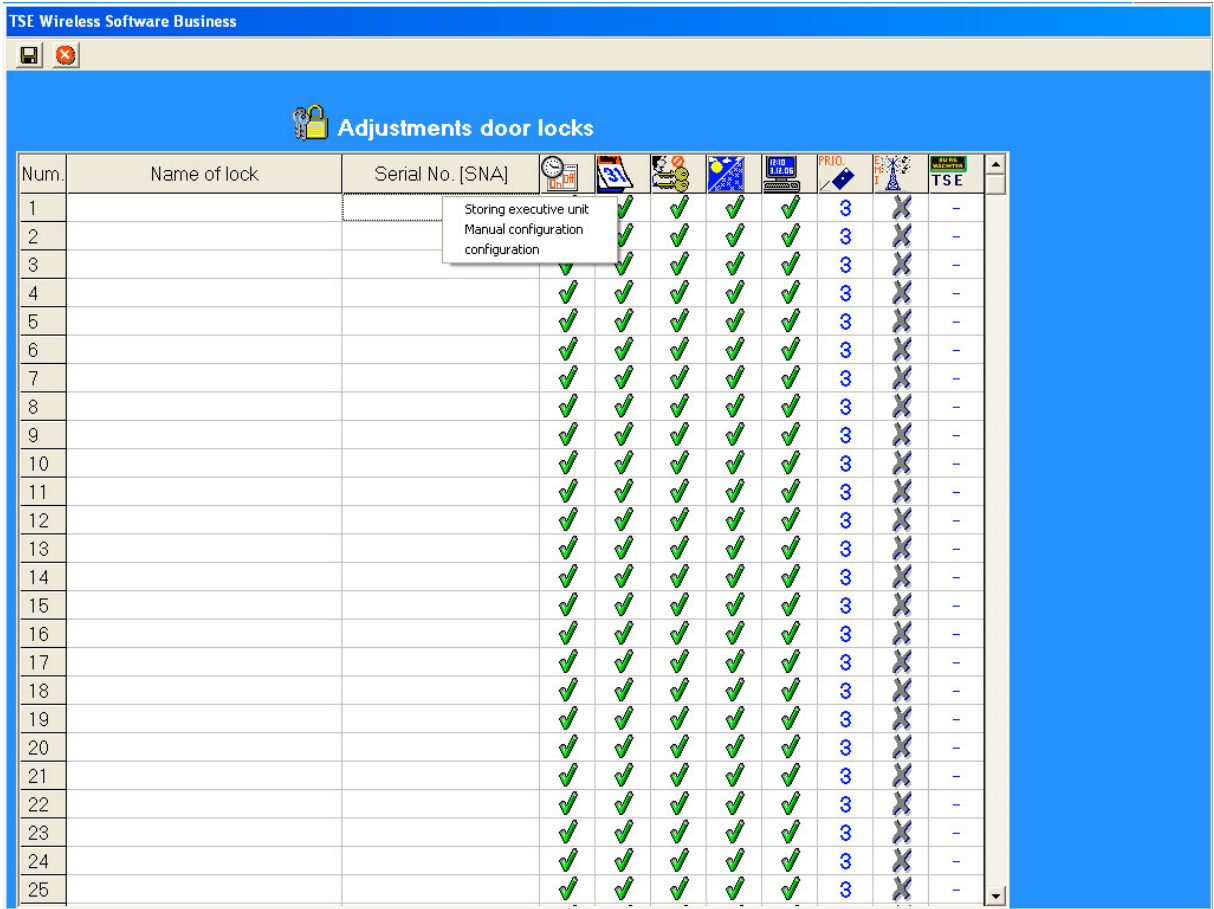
TSE Wireless Software Business

Adjustments door locks

Storing executive unit
Manual configuration
configuration

| Num. | Name of lock | Serial No. [SNA] | | 31 | | | 12:10 3.12.06 | PRIO. | | TSE |
|---|---|---|---|---|---|---|---|---|---|---|
| 1 | | | | | ✓ | ✓ | ✓ | 3 | ✗ | - |
| 2 | | | | | ✓ | ✓ | ✓ | 3 | ✗ | - |
| 3 | | | ✓ | ✓ | ✓ | ✓ | ✓ | 3 | ✗ | - |
| 4 | | | ✓ | ✓ | ✓ | ✓ | ✓ | 3 | ✗ | - |
| 5 | | | ✓ | ✓ | ✓ | ✓ | ✓ | 3 | ✗ | - |
| 6 | | | ✓ | ✓ | ✓ | ✓ | ✓ | 3 | ✗ | - |
| 7 | | | ✓ | ✓ | ✓ | ✓ | ✓ | 3 | ✗ | - |
| 8 | | | ✓ | ✓ | ✓ | ✓ | ✓ | 3 | ✗ | - |
| 9 | | | ✓ | ✓ | ✓ | ✓ | ✓ | 3 | ✗ | - |
| 10 | | | ✓ | ✓ | ✓ | ✓ | ✓ | 3 | ✗ | - |
| 11 | | | ✓ | ✓ | ✓ | ✓ | ✓ | 3 | ✗ | - |
| 12 | | | ✓ | ✓ | ✓ | ✓ | ✓ | 3 | ✗ | - |
| 13 | | | ✓ | ✓ | ✓ | ✓ | ✓ | 3 | ✗ | - |
| 14 | | | ✓ | ✓ | ✓ | ✓ | ✓ | 3 | ✗ | - |
| 15 | | | ✓ | ✓ | ✓ | ✓ | ✓ | 3 | ✗ | - |
| 16 | | | ✓ | ✓ | ✓ | ✓ | ✓ | 3 | ✗ | - |
| 17 | | | ✓ | ✓ | ✓ | ✓ | ✓ | 3 | ✗ | - |
| 18 | | | ✓ | ✓ | ✓ | ✓ | ✓ | 3 | ✗ | - |
| 19 | | | ✓ | ✓ | ✓ | ✓ | ✓ | 3 | ✗ | - |
| 20 | | | ✓ | ✓ | ✓ | ✓ | ✓ | 3 | ✗ | - |
| 21 | | | ✓ | ✓ | ✓ | ✓ | ✓ | 3 | ✗ | - |
| 22 | | | ✓ | ✓ | ✓ | ✓ | ✓ | 3 | ✗ | - |
| 23 | | | ✓ | ✓ | ✓ | ✓ | ✓ | 3 | ✗ | - |
| 24 | | | ✓ | ✓ | ✓ | ✓ | ✓ | 3 | ✗ | - |
| 25 | | | ✓ | ✓ | ✓ | ✓ | ✓ | 3 | ✗ | - |